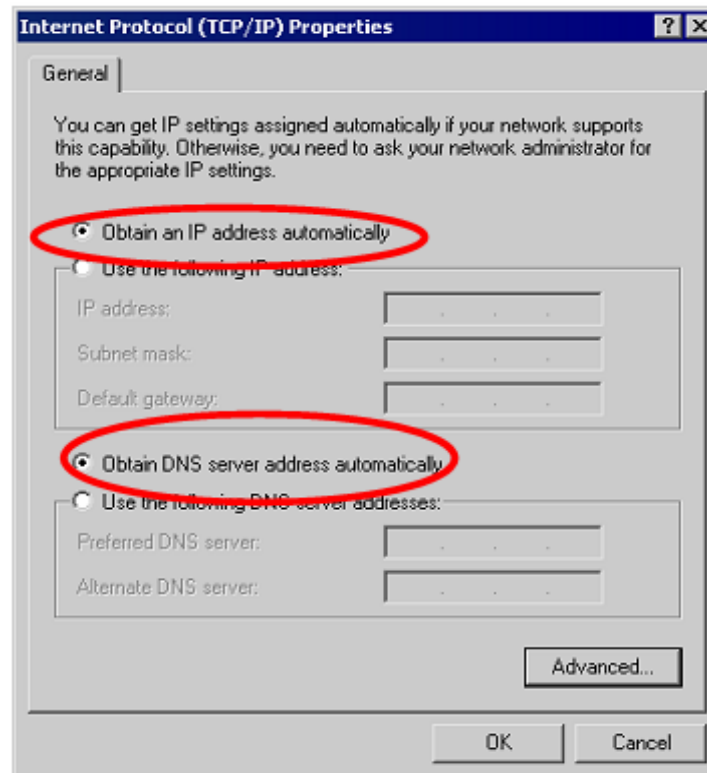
Internet Protocol (TCP/IP) Properties

?

General

You can get IP settings assigned automatically if your network supports this capability. Otherwise, you need to ask your network administrator for the appropriate IP settings.

Obtain an IP address automatically

Use the following IP address:

IP address:

Subnet mask:

Default gateway:

Obtain DNS server address automatically

Use the following DNS server addresses:

Preferred DNS server:

Alternate DNS server:

Advanced...

OK

Cancel